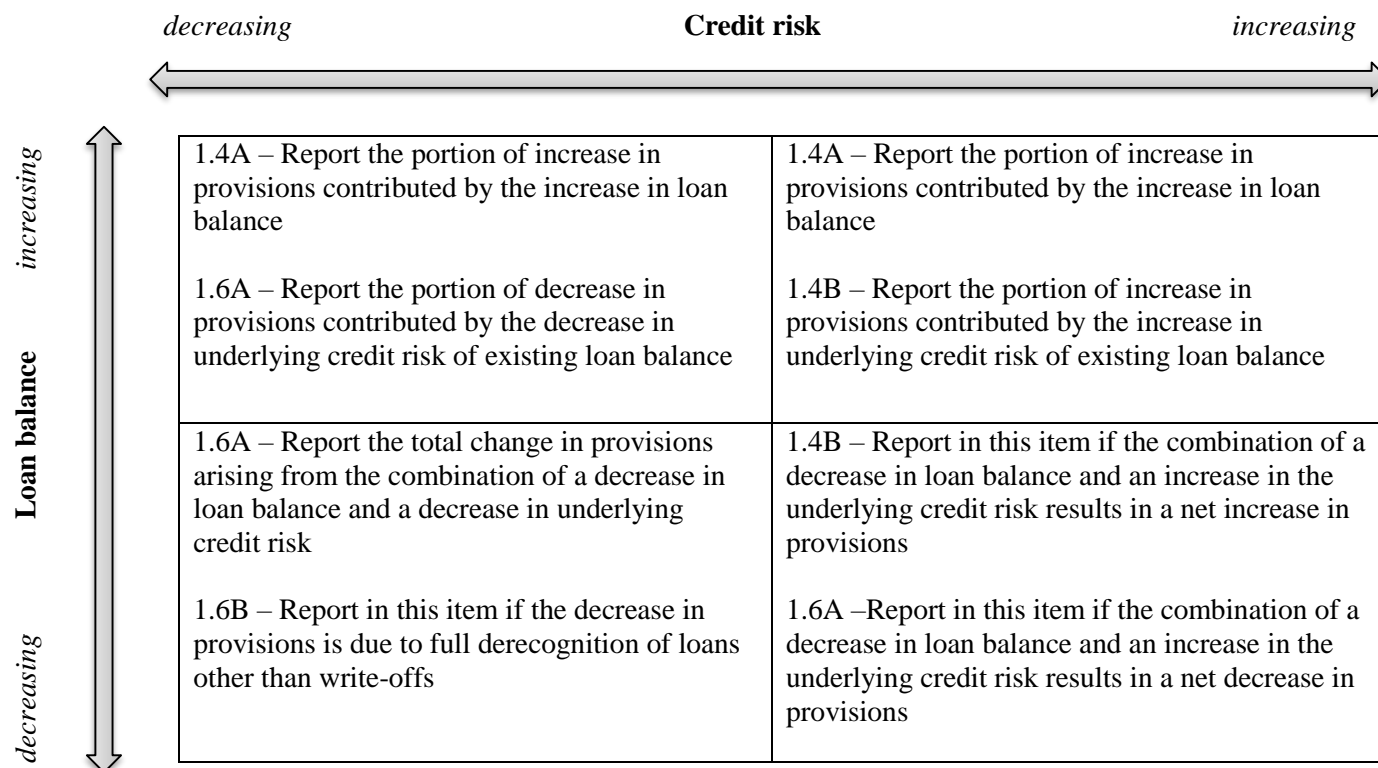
*decreasing* **Credit risk** *increasing*

*increasing* **Loan balance** *decreasing*

| | |
|---|---|
| 1.4A – Report the portion of increase in provisions contributed by the increase in loan balance<br><br>1.6A – Report the portion of decrease in provisions contributed by the decrease in underlying credit risk of existing loan balance | 1.4A – Report the portion of increase in provisions contributed by the increase in loan balance<br><br>1.4B – Report the portion of increase in provisions contributed by the increase in underlying credit risk of existing loan balance |
| 1.6A – Report the total change in provisions arising from the combination of a decrease in loan balance and a decrease in underlying credit risk<br><br>1.6B – Report in this item if the decrease in provisions is due to full derecognition of loans other than write-offs | 1.4B – Report in this item if the combination of a decrease in loan balance and an increase in the underlying credit risk results in a net increase in provisions<br><br>1.6A –Report in this item if the combination of a decrease in loan balance and an increase in the underlying credit risk results in a net decrease in provisions |